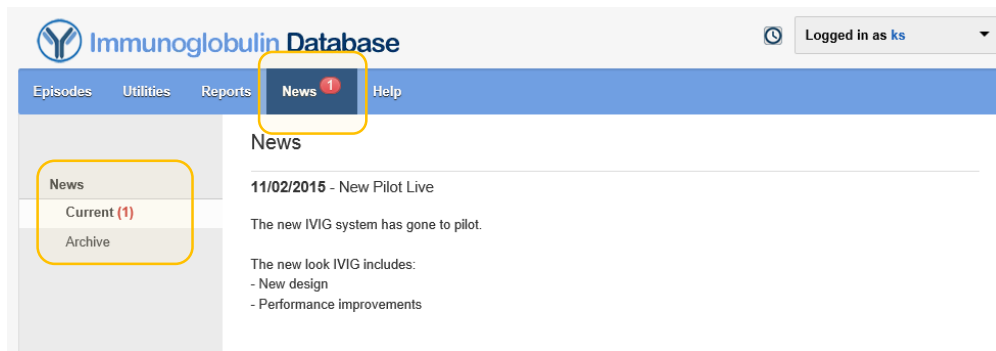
Immunoglobulin Database

Logged in as ks

Episodes Utilities Reports News 1 Help

News

Current (1)

Archive

News

11/02/2015 - New Pilot Live

The new IVIG system has gone to pilot.

The new look IVIG includes:
- New design
- Performance improvements